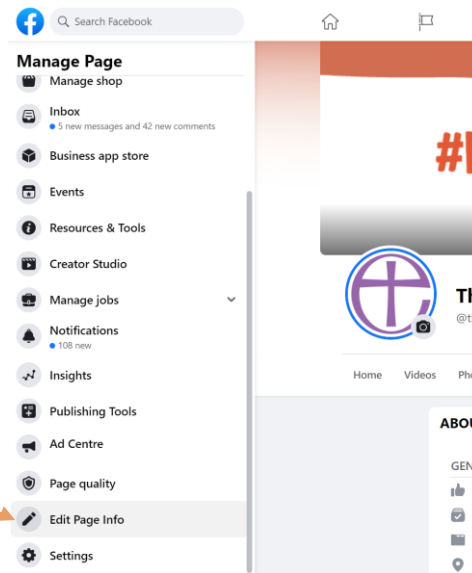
Search Facebook

Manage Page

Manage shop

Inbox
5 new messages and 42 new comments

Business app store

Events

Resources & Tools

Creator Studio

Manage jobs

Notifications
108 new

Insights

Publishing Tools

Ad Centre

Page quality

Edit Page Info

Settings

#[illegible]

Th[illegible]

@t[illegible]

Home Videos Ph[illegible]

ABOU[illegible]

GEN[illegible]